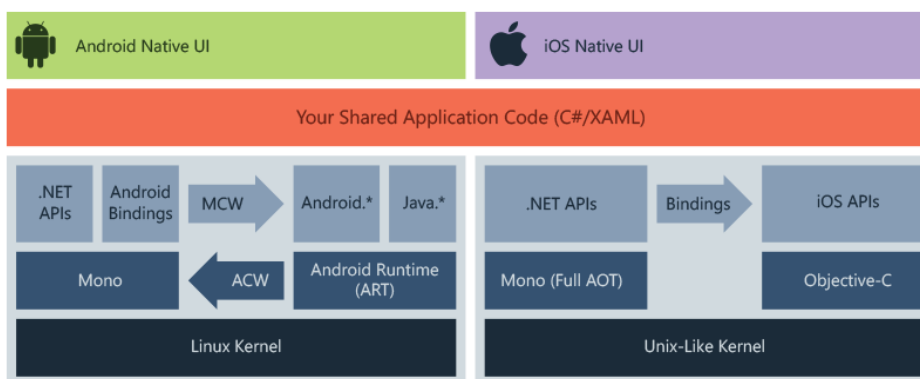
Android Native UI

iOS Native UI

Your Shared Application Code (C#/XAML)

.NET APIs

Android Bindings

MCW

Android.*

Java.*

Mono

ACW

Android Runtime (ART)

Linux Kernel

.NET APIs

Bindings

iOS APIs

Mono (Full AOT)

Objective-C

Unix-Like Kernel